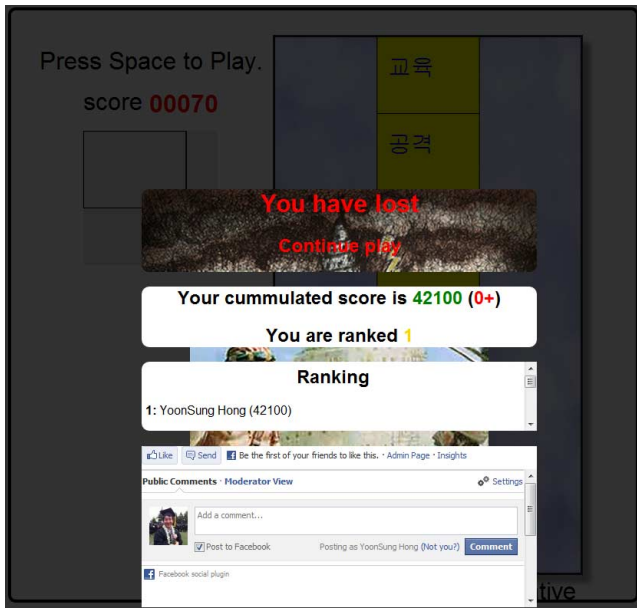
Press Space to Play.

score 00070

교육

공격

You have lost

Continue play

Your cummulated score is 42100 (0+)

You are ranked 1

Ranking

1: YoonSung Hong (42100)

Like Send Be the first of your friends to like this. · Admin Page · Insights

Public Comments · Moderator View

Settings

Add a comment...

Post to Facebook

Posting as YoonSung Hong (Not you?)

Comment

Facebook social plugin

tive